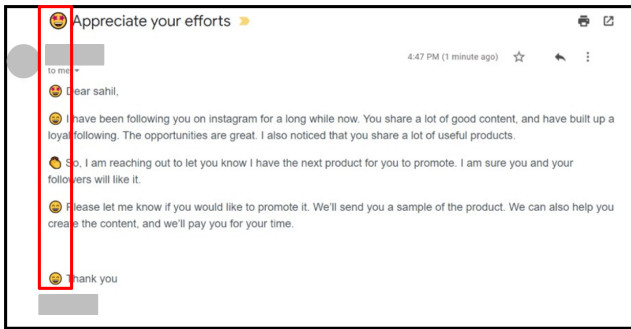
😍 Appreciate your efforts

4:47 PM (1 minute ago)

to me

😍 Dear sahil,

😀 I have been following you on instagram for a long while now. You share a lot of good content, and have built up a loyal following. The opportunities are great. I also noticed that you share a lot of useful products.

👌 So, I am reaching out to let you know I have the next product for you to promote. I am sure you and your followers will like it.

😀 Please let me know if you would like to promote it. We'll send you a sample of the product. We can also help you create the content, and we'll pay you for your time.

😀 Thank you